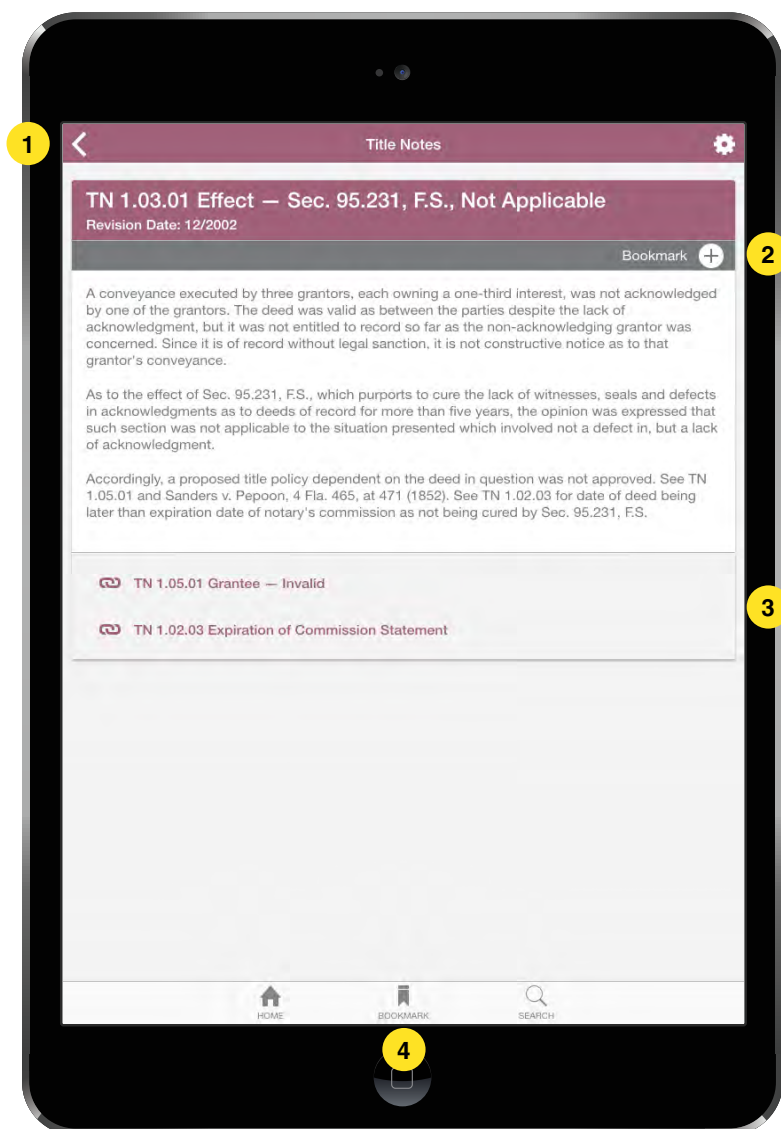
1

Title Notes

TN 1.03.01 Effect — Sec. 95.231, F.S., Not Applicable
Revision Date: 12/2002

Bookmark

2

A conveyance executed by three grantors, each owning a one-third interest, was not acknowledged by one of the grantors. The deed was valid as between the parties despite the lack of acknowledgment, but it was not entitled to record so far as the non-acknowledging grantor was concerned. Since it is of record without legal sanction, it is not constructive notice as to that grantor's conveyance.

As to the effect of Sec. 95.231, F.S., which purports to cure the lack of witnesses, seals and defects in acknowledgments as to deeds of record for more than five years, the opinion was expressed that such section was not applicable to the situation presented which involved not a defect in, but a lack of acknowledgment.

Accordingly, a proposed title policy dependent on the deed in question was not approved. See TN 1.05.01 and Sanders v. Pepoon, 4 Fla. 465, at 471 (1852). See TN 1.02.03 for date of deed being later than expiration date of notary's commission as not being cured by Sec. 95.231, F.S.

TN 1.05.01 Grantee — Invalid

3

TN 1.02.03 Expiration of Commission Statement

HOME

BOOKMARK

SEARCH

4